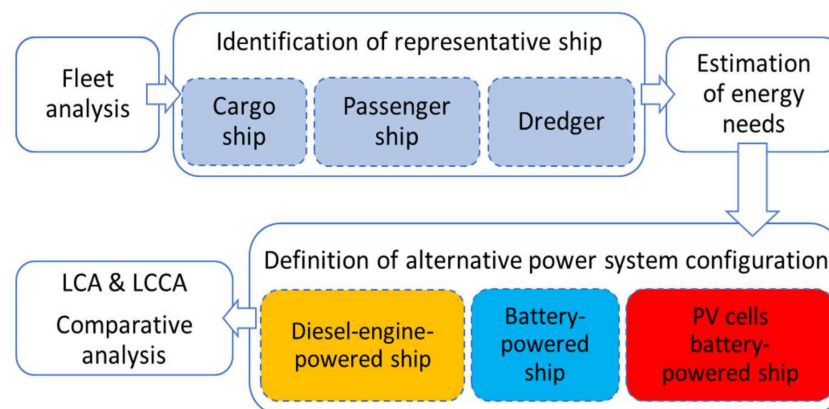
Fleet analysis

Identification of representative ship

Cargo ship

Passenger ship

Dredger

Estimation of energy needs

Definition of alternative power system configuration

Diesel-engine-powered ship

Battery-powered ship

PV cells battery-powered ship

LCA & LCCA

Comparative analysis